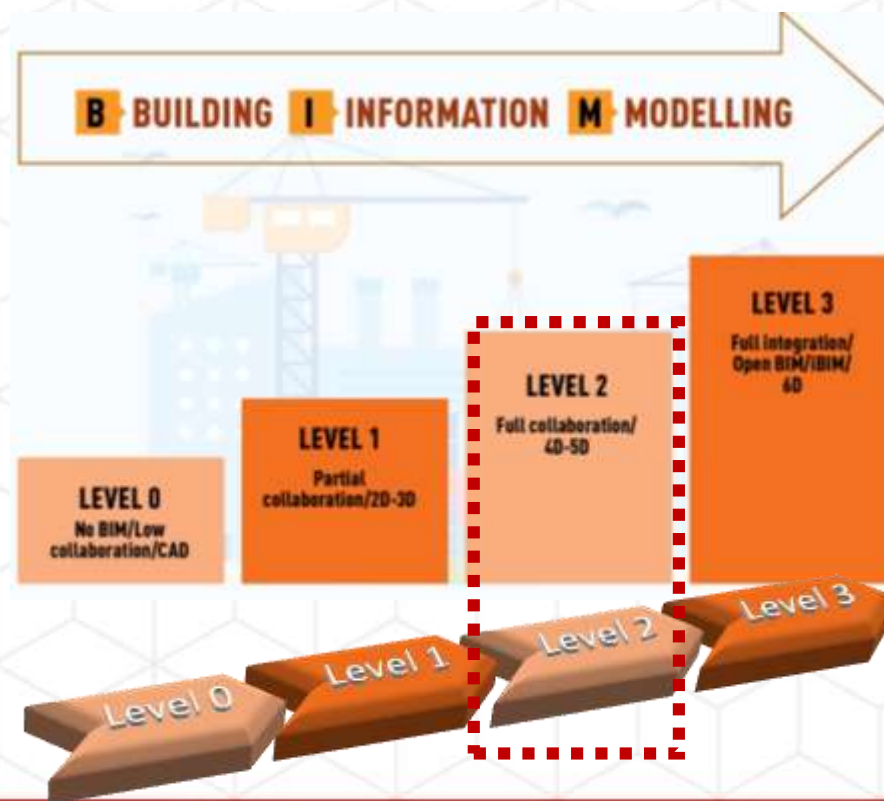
B BUILDING I INFORMATION M MODELLING

LEVEL 0
No BIM/Low collaboration/CAD

LEVEL 1
Partial collaboration/2D-3D

LEVEL 2
Full collaboration/ 4D-5D

LEVEL 3
Full integration/ Open BIM/iBIM/ 6D

Level 0

Level 1

Level 2

Level 3